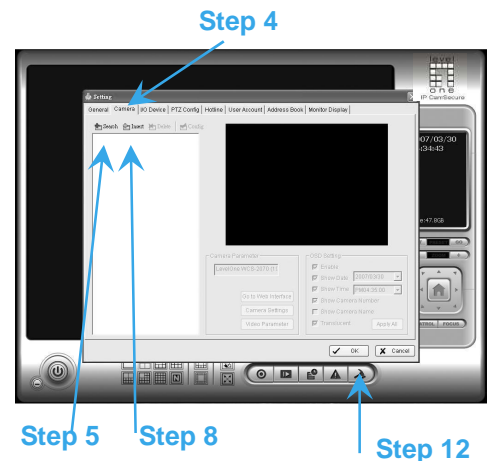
Step 4

Setting

General Camera I/O Device PTZ Config Hotline User Account Address Book Monitor Display

Search Insert Delete Config

level one IP CamSecure

07/03/30
:34:43

e:47.8GB

Camera Parameter
LevelOne WCS-2070 01

Go to Web Interface
Camera Settings
Video Parameter

OSD Setting
Enable
Show Date 2007/03/06
Show Time PM04:25:00
Show Camera Number
Show Camera Name
Transparent
Apply All

OK Cancel

FOCUS

Step 5 Step 8 Step 12